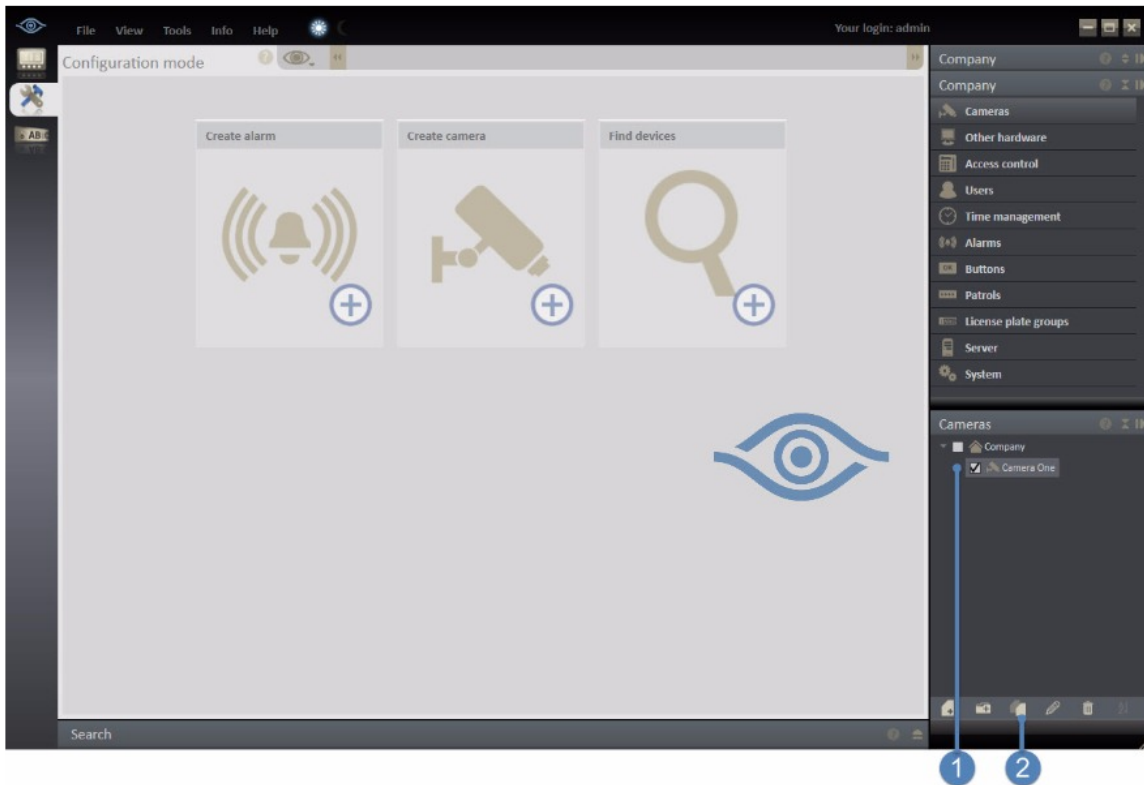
File View Tools Info Help

Your login: admin

Configuration mode

Create alarm

Create camera

Find devices

Company

Company

Cameras

Other hardware

Access control

Users

Time management

Alarms

Buttons

Patrols

License plate groups

Server

System

Cameras

Company

Camera One

Search

1

2